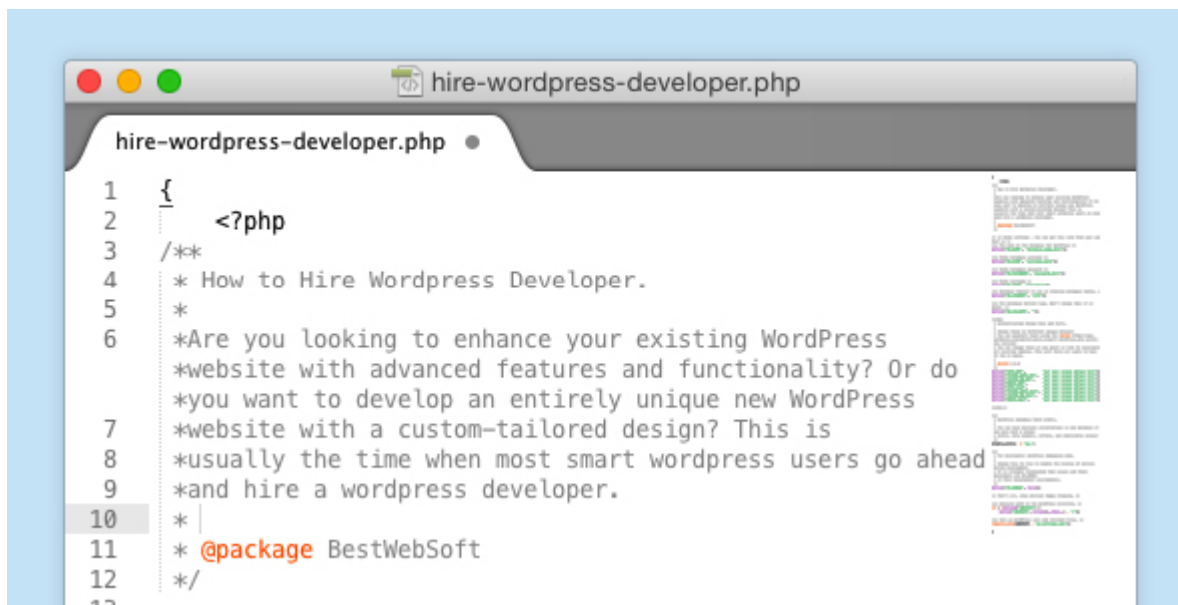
hire-wordpress-developer.php

hire-wordpress-developer.php

1 {
2 <?php
3 /**
4 * How to Hire Wordpress Developer.
5 *
6 *Are you looking to enhance your existing WordPress *website with advanced features and functionality? Or do *you want to develop an entirely unique new WordPress
7 *website with a custom-tailored design? This is
8 *usually the time when most smart wordpress users go ahead
9 *and hire a wordpress developer.
10 *
11 * @package BestWebSoft
12 */